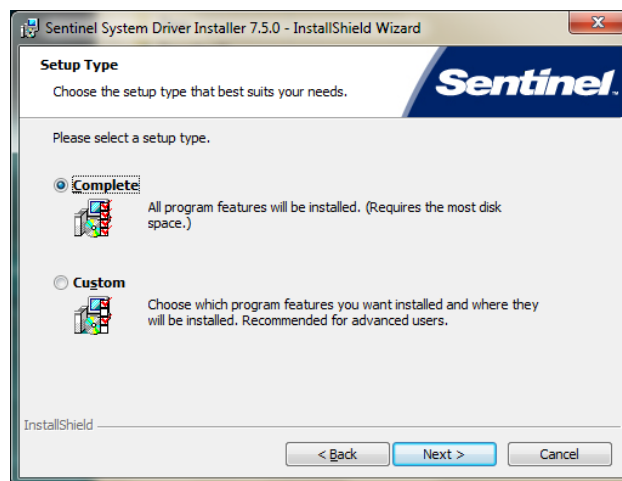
Sentinel System Driver Installer 7.5.0 - InstallShield Wizard

Setup Type

Choose the setup type that best suits your needs.

Sentinel.

Please select a setup type.

Complete

All program features will be installed. (Requires the most disk space.)

Custom

Choose which program features you want installed and where they will be installed. Recommended for advanced users.

InstallShield

< Back

Next >

Cancel